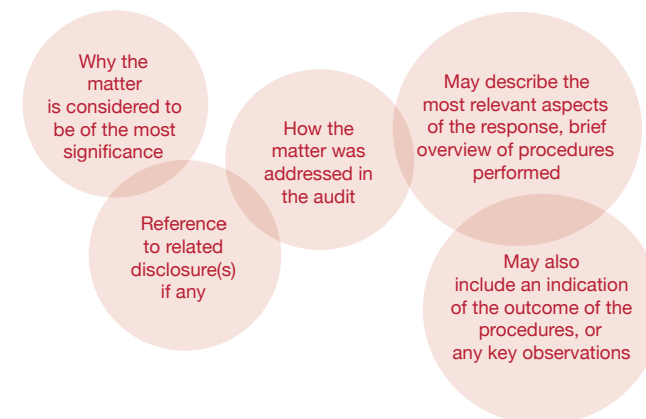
Why the matter is considered to be of the most significance

Reference to related disclosure(s) if any

How the matter was addressed in the audit

May describe the most relevant aspects of the response, brief overview of procedures performed

May also include an indication of the outcome of the procedures, or any key observations